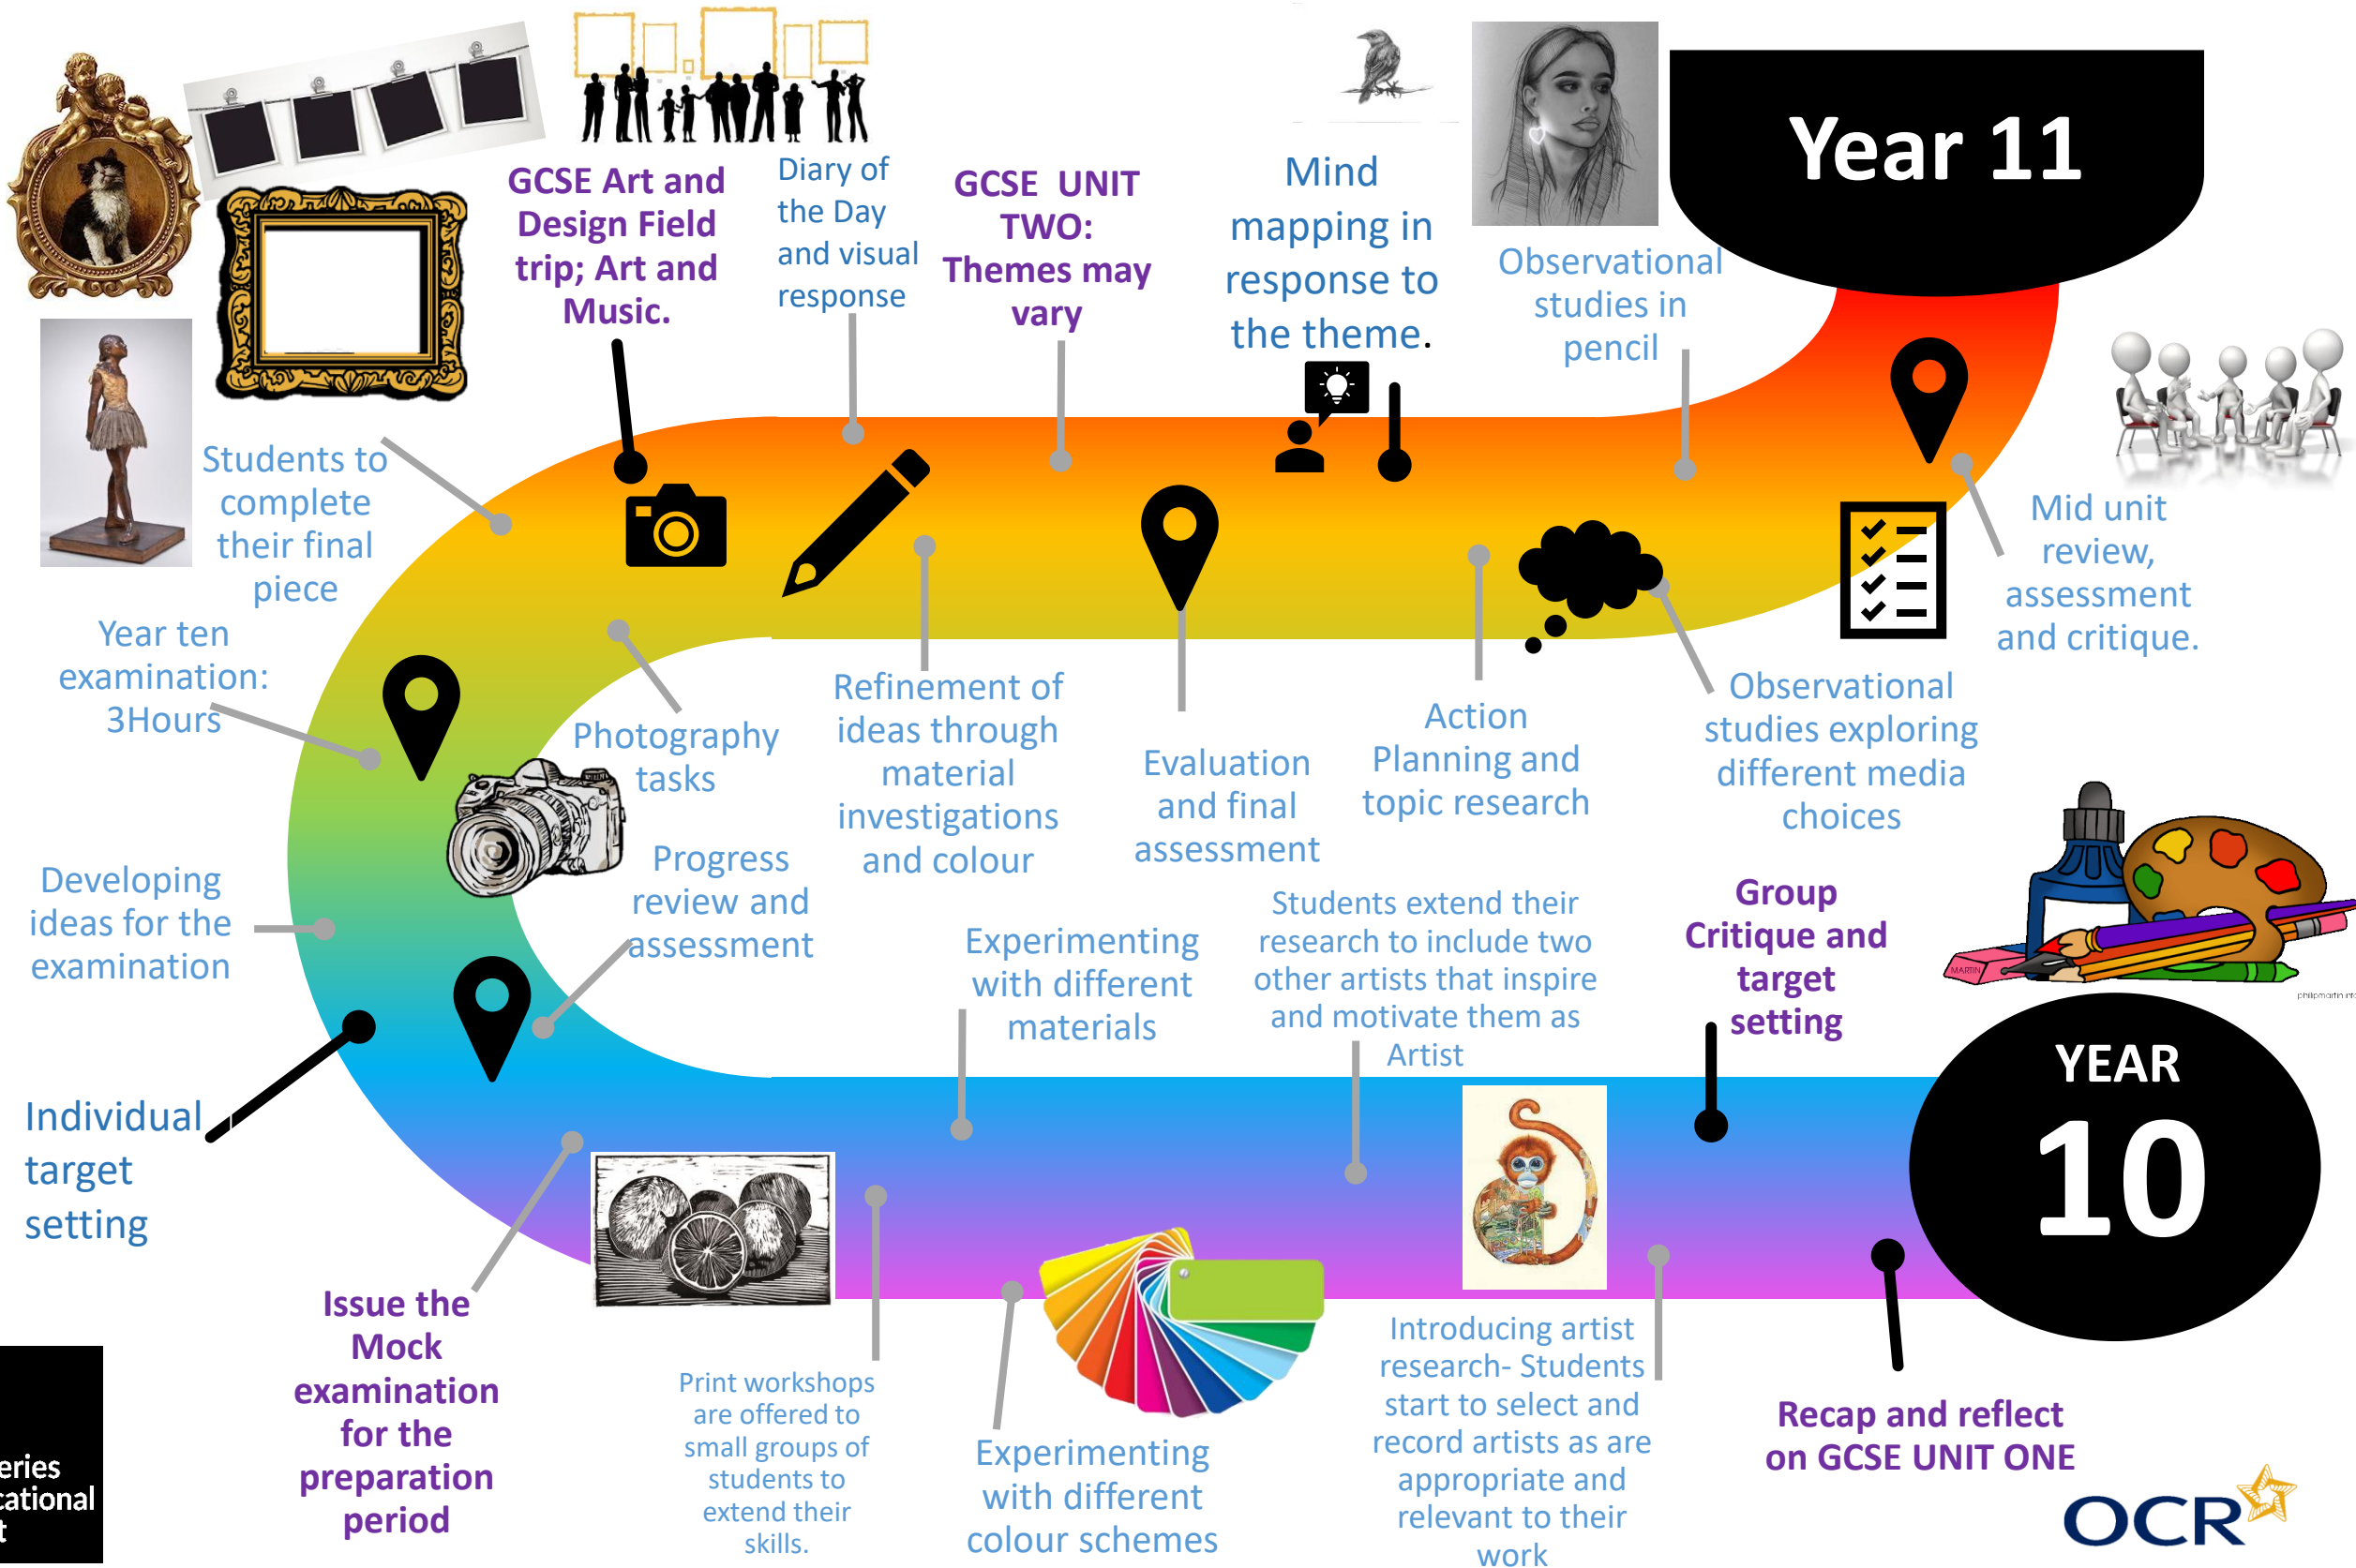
Year 11

GCSE Art and Design Field trip; Art and Music.

Diary of the Day and visual response

GCSE UNIT TWO: Themes may vary

Mind mapping in response to the theme.

Observational studies in pencil

Students to complete their final piece

Year ten examination: 3Hours

Photography tasks

Refinement of ideas through material investigations and colour

Evaluation and final assessment

Action Planning and topic research

Observational studies exploring different media choices

Mid unit review, assessment and critique.

Developing ideas for the examination

Progress review and assessment

Experimenting with different materials

Students extend their research to include two other artists that inspire and motivate them as Artist

Group Critique and target setting

YEAR 10

Individual target setting

Issue the Mock examination for the preparation period

Print workshops are offered to small groups of students to extend their skills.

Experimenting with different colour schemes

Introducing artist research- Students start to select and record artists as are appropriate and relevant to their work

Recap and reflect on GCSE UNIT ONE

OCR

eries
cational
t